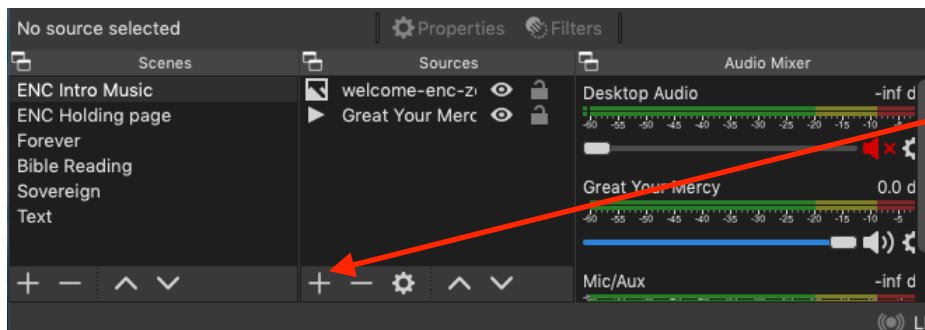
No source selected

Properties

Filters

Scenes

ENC Intro Music
ENC Holding page
Forever
Bible Reading
Sovereign
Text

+ − ∧ ∨

Sources

welcome-enc-z
Great Your Merc

+ − ∧ ∨

Audio Mixer

Desktop Audio
-inf d
-60 -55 -50 -45 -40 -35 -30 -25 -20 -15 -10 -5

Great Your Mercy
0.0 d
-60 -55 -50 -45 -40 -35 -30 -25 -20 -15 -10 -5

Mic/Aux
-inf d

L